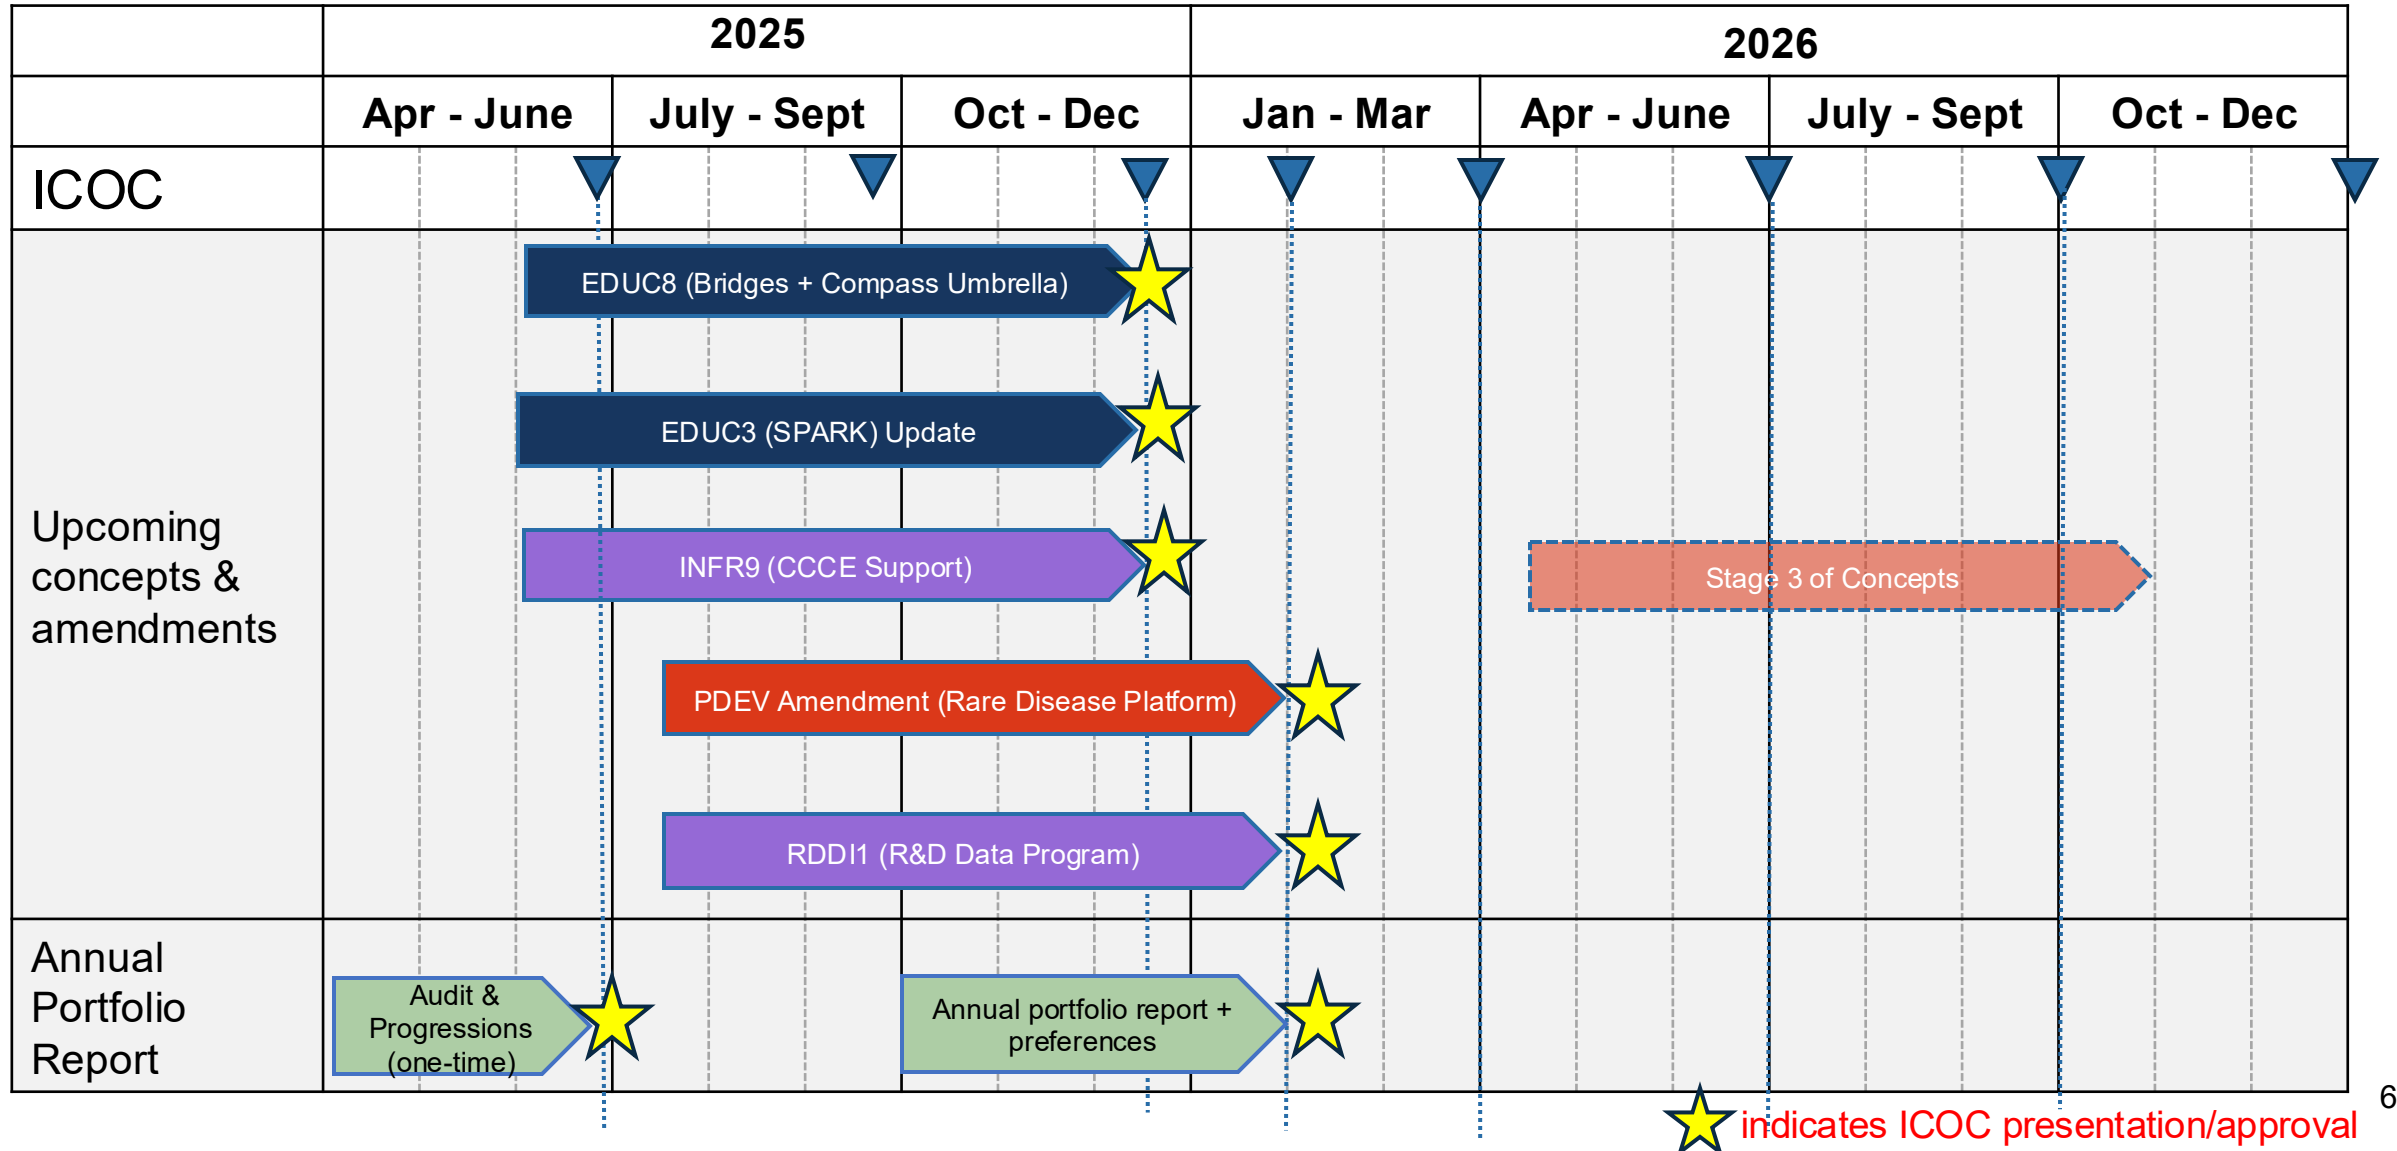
| | 2025 | | | 2026 | | | |
|---|---|---|---|---|---|---|---|
| | Apr - June | July - Sept | Oct - Dec | Jan - Mar | Apr - June | July - Sept | Oct - Dec |
| ICOC | | | | | | | |

Upcoming concepts & amendments

EDUC8 (Bridges + Compass Umbrella)

EDUC3 (SPARK) Update

INFR9 (CCCE Support)

Stage 3 of Concepts

PDEV Amendment (Rare Disease Platform)

RDDI1 (R&D Data Program)

Annual Portfolio Report

Audit & Progressions (one-time)

Annual portfolio report + preferences

indicates ICOC presentation/approval

6